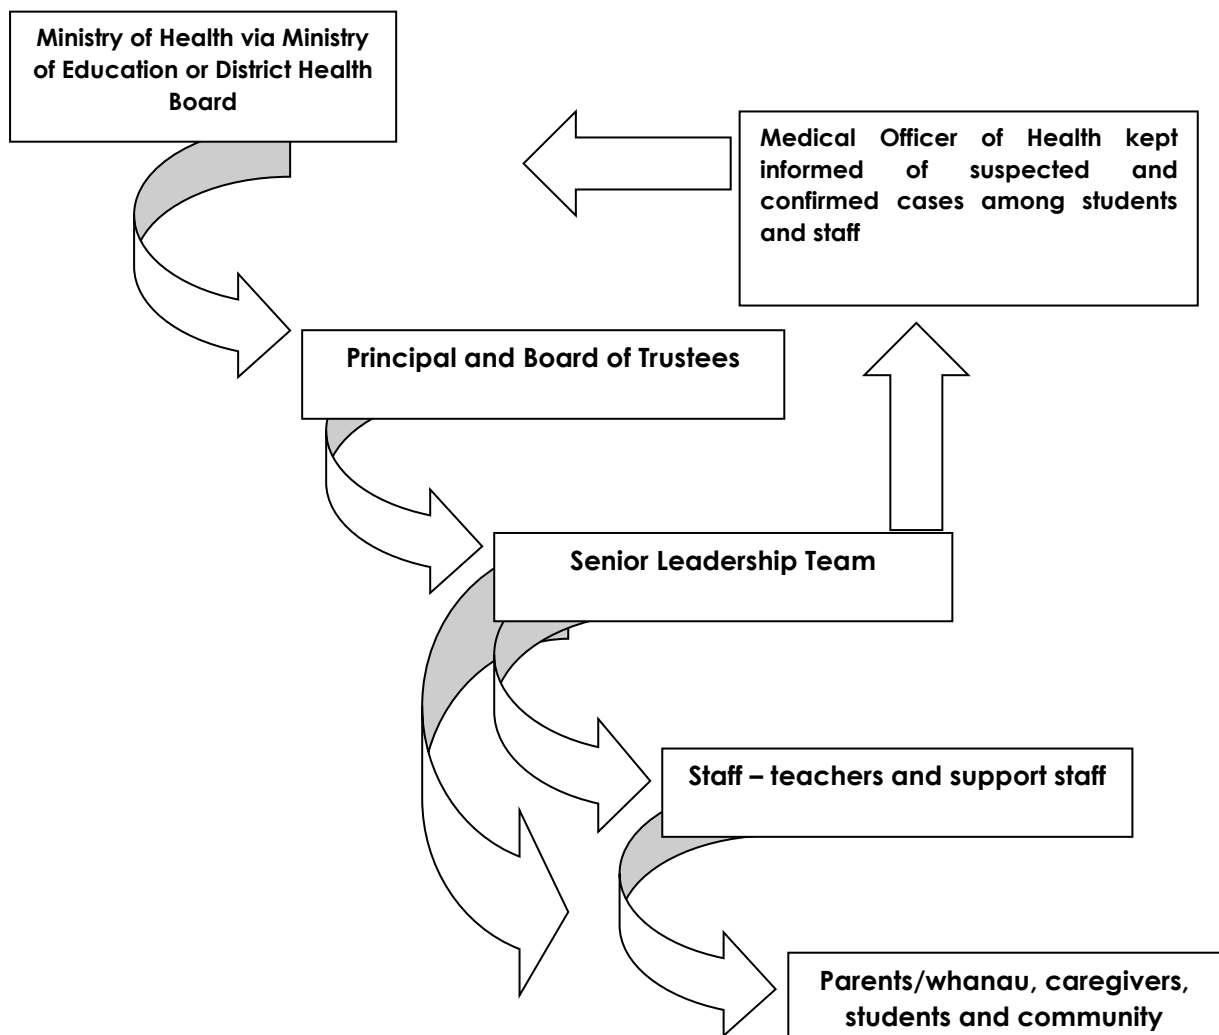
Ministry of Health via Ministry of Education or District Health Board

Medical Officer of Health kept informed of suspected and confirmed cases among students and staff

Principal and Board of Trustees

Senior Leadership Team

Staff – teachers and support staff

Parents/whanau, caregivers, students and community